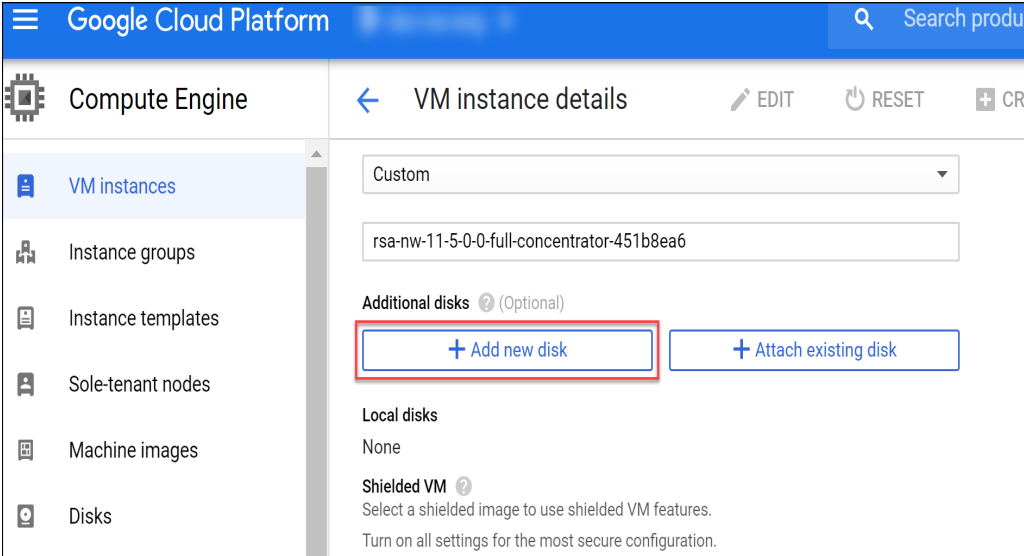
Google Cloud Platform

Search produ

Compute Engine

VM instance details

EDIT

RESET

CR

VM instances

Instance groups

Instance templates

Sole-tenant nodes

Machine images

Disks

Custom

rsa-nw-11-5-0-0-full-concentrator-451b8ea6

Additional disks (Optional)

+ Add new disk

+ Attach existing disk

Local disks

None

Shielded VM

Select a shielded image to use shielded VM features.

Turn on all settings for the most secure configuration.